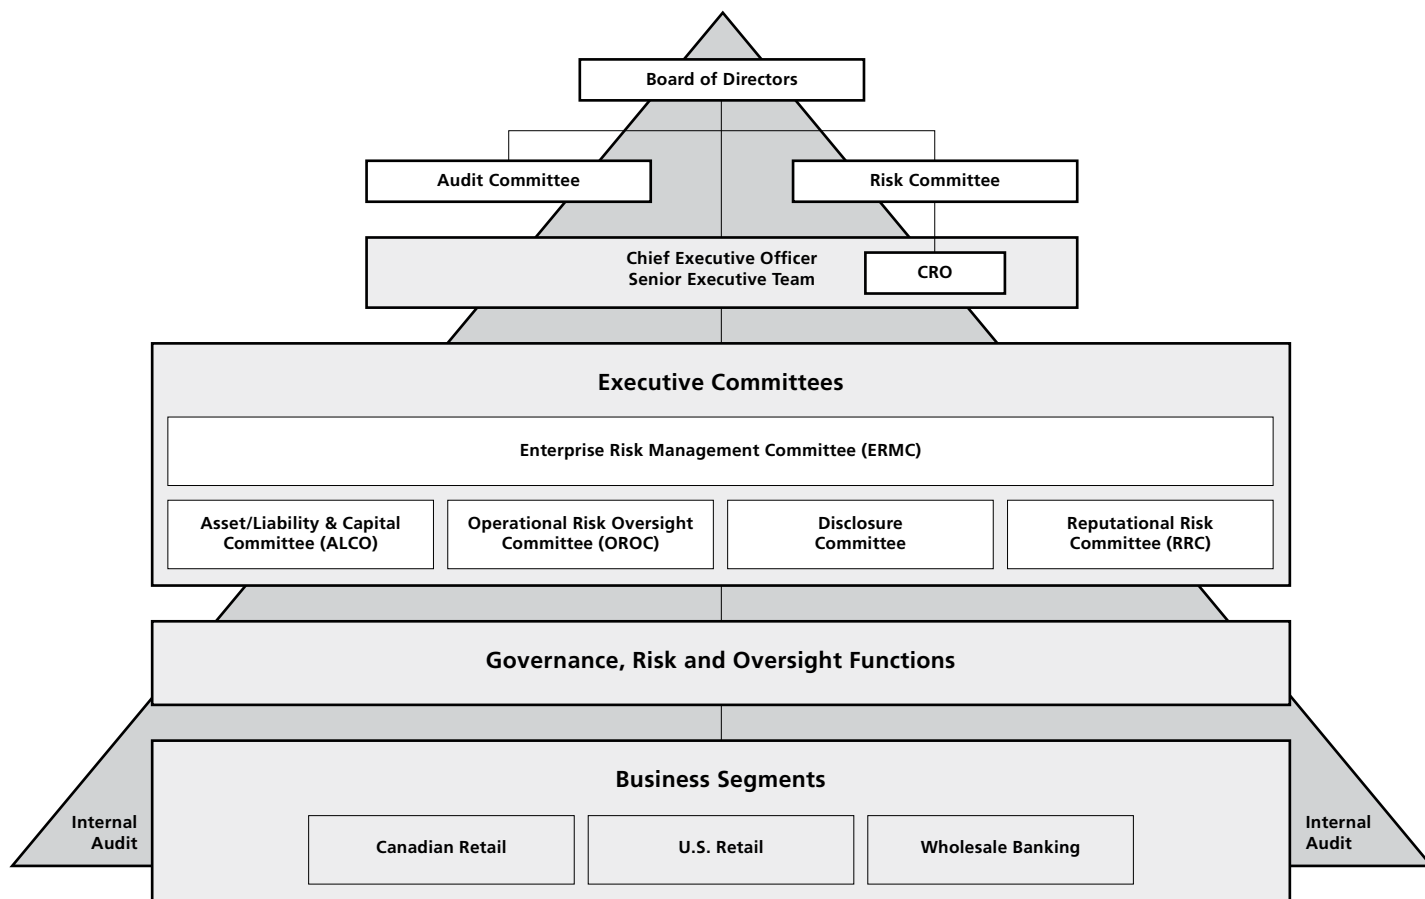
Board of Directors

Audit Committee

Risk Committee

Chief Executive Officer
Senior Executive Team

CRO

Executive Committees

Enterprise Risk Management Committee (ERMC)

Asset/Liability & Capital Committee (ALCO)

Operational Risk Oversight Committee (OROC)

Disclosure Committee

Reputational Risk Committee (RRC)

Governance, Risk and Oversight Functions

Business Segments

Internal Audit

Canadian Retail

U.S. Retail

Wholesale Banking

Internal Audit